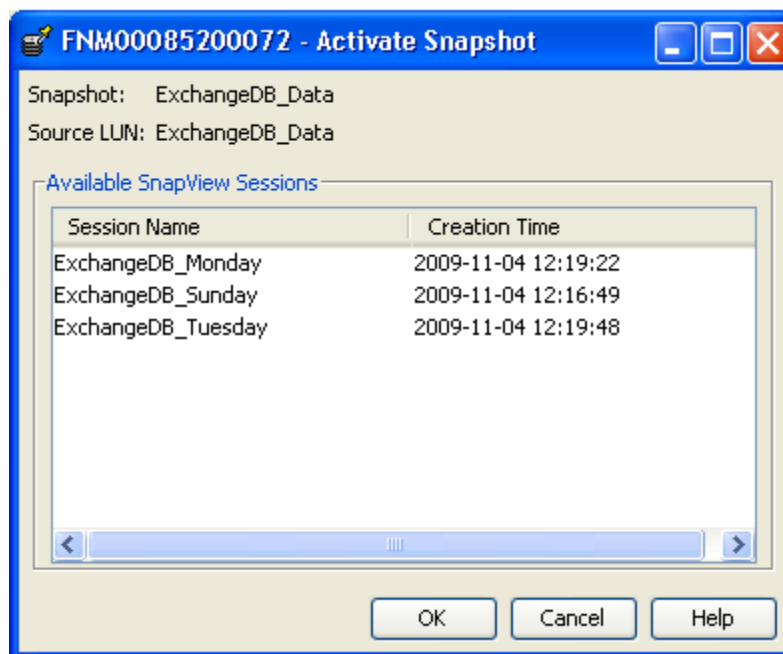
FNM00085200072 - Activate Snapshot

Snapshot: ExchangeDB_Data

Source LUN: ExchangeDB_Data

Available SnapView Sessions

| Session Name | Creation Time |
|---|---|
| ExchangeDB_Monday | 2009-11-04 12:19:22 |
| ExchangeDB_Sunday | 2009-11-04 12:16:49 |
| ExchangeDB_Tuesday | 2009-11-04 12:19:48 |

OK Cancel Help